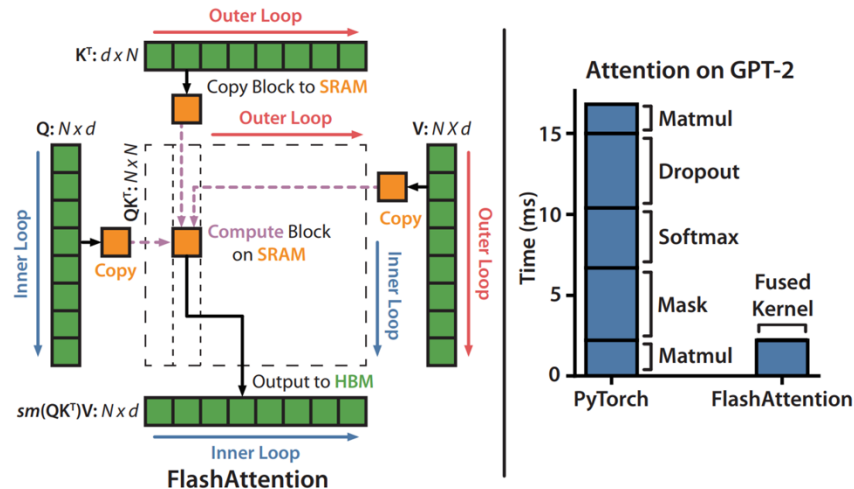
Outer Loop

$K^T$: $d \times N$

Copy Block to SRAM

Q: $N \times d$

Outer Loop

V: $N \times d$

$QK^T$: $N \times N$

Inner Loop

Copy

Compute Block on SRAM

Copy

Outer Loop

Inner Loop

Output to HBM

$sm(QK^T)V$: $N \times d$

Inner Loop

FlashAttention

Attention on GPT-2

Time (ms)

15

10

5

0

Matmul

Dropout

Softmax

Mask

Matmul

Fused Kernel

PyTorch

FlashAttention